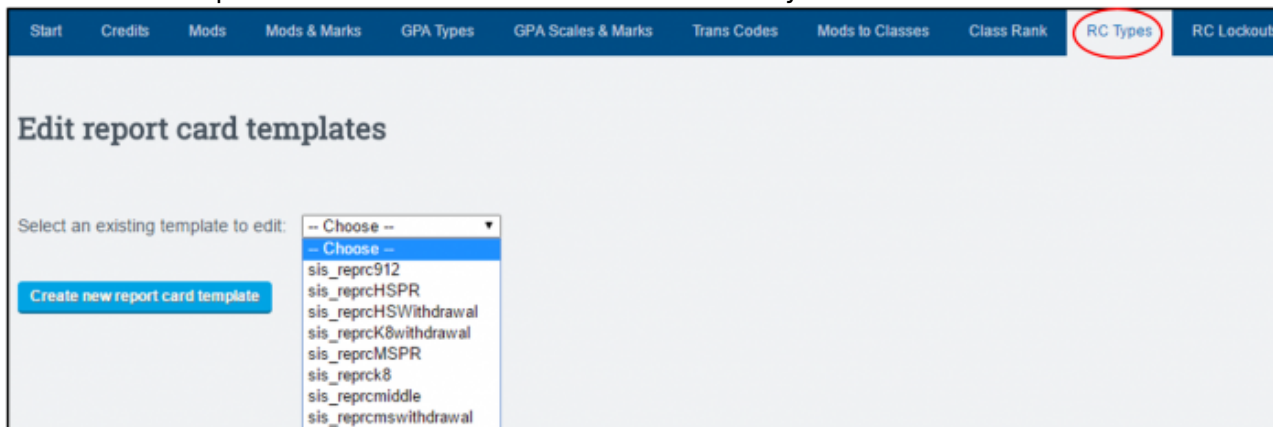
Start Credits Mods Mods & Marks GPA Types GPA Scales & Marks Trans Codes Mods to Classes Class Rank RC Types RC Lockout

Edit report card templates

Select an existing template to edit: -- Choose --

-- Choose --
sis_reprc912
sis_reprcHSPR
sis_reprcHSWithdrawal
sis_reprcK8withdrawal
sis_reprcMSPR
sis_reprck8
sis_reprcmiddle
sis_reprcmswithdrawal

Create new report card template